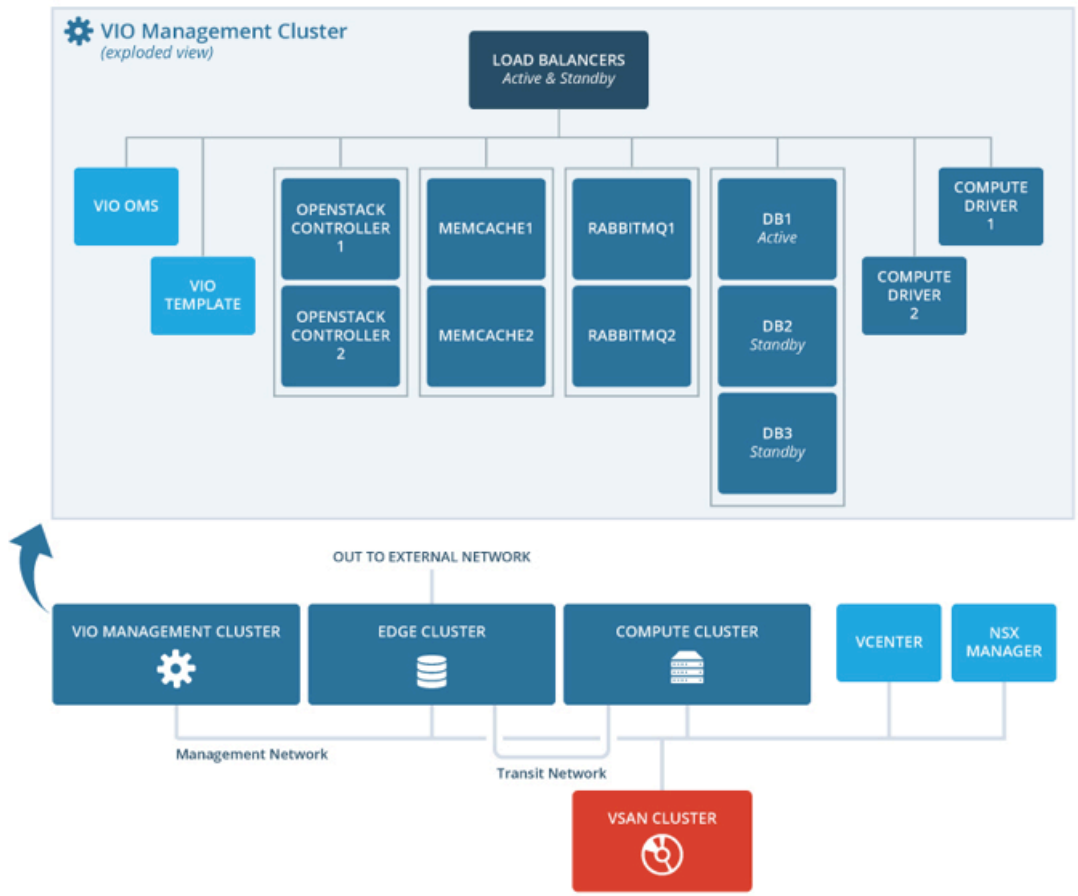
VIO Management Cluster
(exploded view)

LOAD BALANCERS
Active & Standby

VIO OMS

VIO TEMPLATE

OPENSTACK CONTROLLER 1

OPENSTACK CONTROLLER 2

MEMCACHE1

MEMCACHE2

RABBITMQ1

RABBITMQ2

DB1
Active

DB2
Standby

DB3
Standby

COMPUTE DRIVER 1

COMPUTE DRIVER 2

OUT TO EXTERNAL NETWORK

VIO MANAGEMENT CLUSTER

EDGE CLUSTER

COMPUTE CLUSTER

VCENTER

NSX MANAGER

Management Network

Transit Network

VSAN CLUSTER